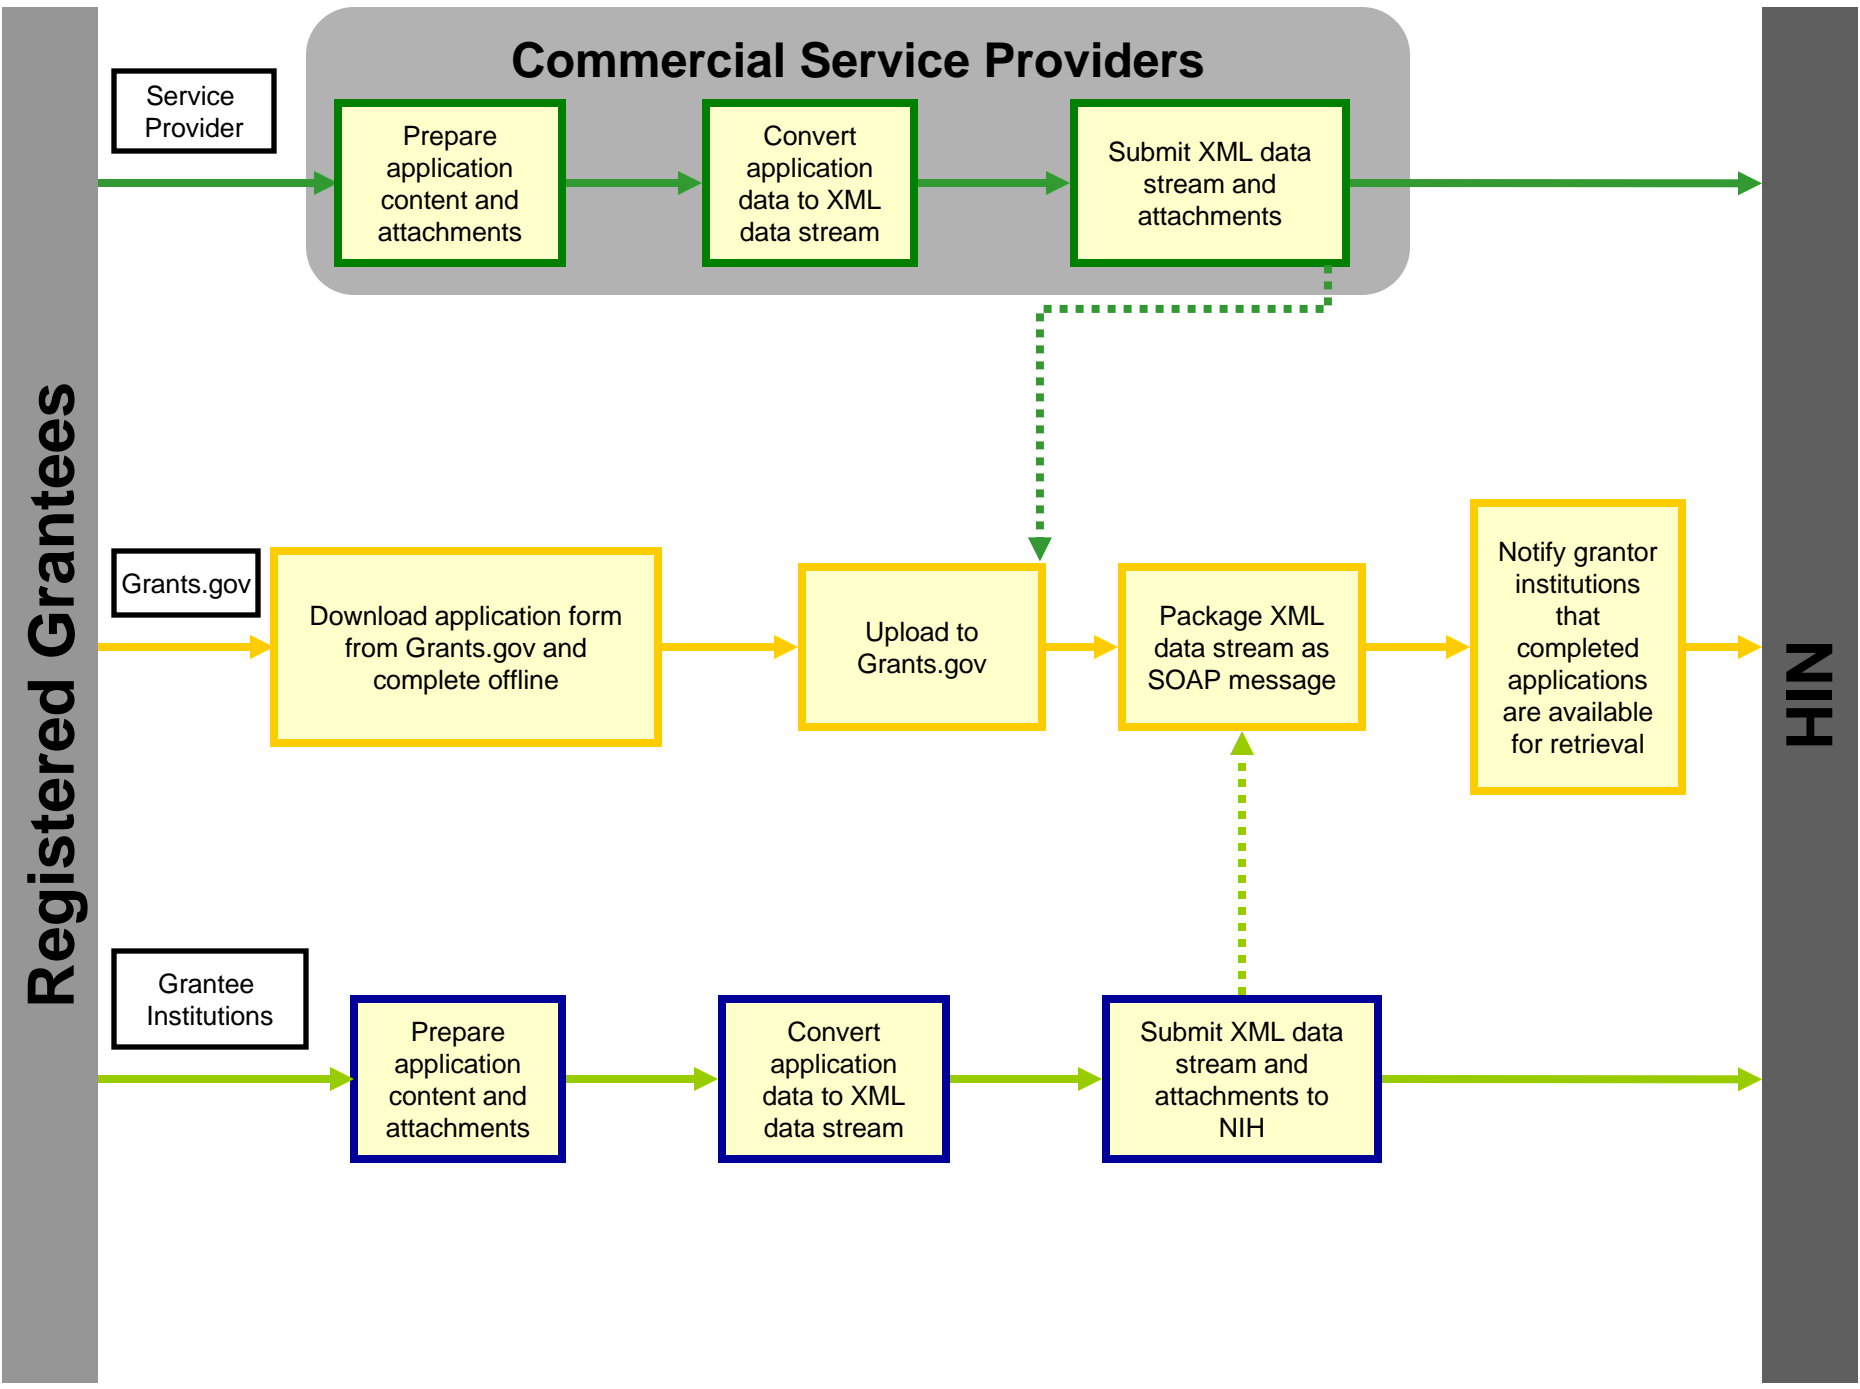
Registered Grantees

Commercial Service Providers

Service Provider

Prepare application content and attachments

Convert application data to XML data stream

Submit XML data stream and attachments

Grants.gov

Download application form from Grants.gov and complete offline

Upload to Grants.gov

Package XML data stream as SOAP message

Notify grantor institutions that completed applications are available for retrieval

Grantee Institutions

Prepare application content and attachments

Convert application data to XML data stream

Submit XML data stream and attachments to NIH

NIH